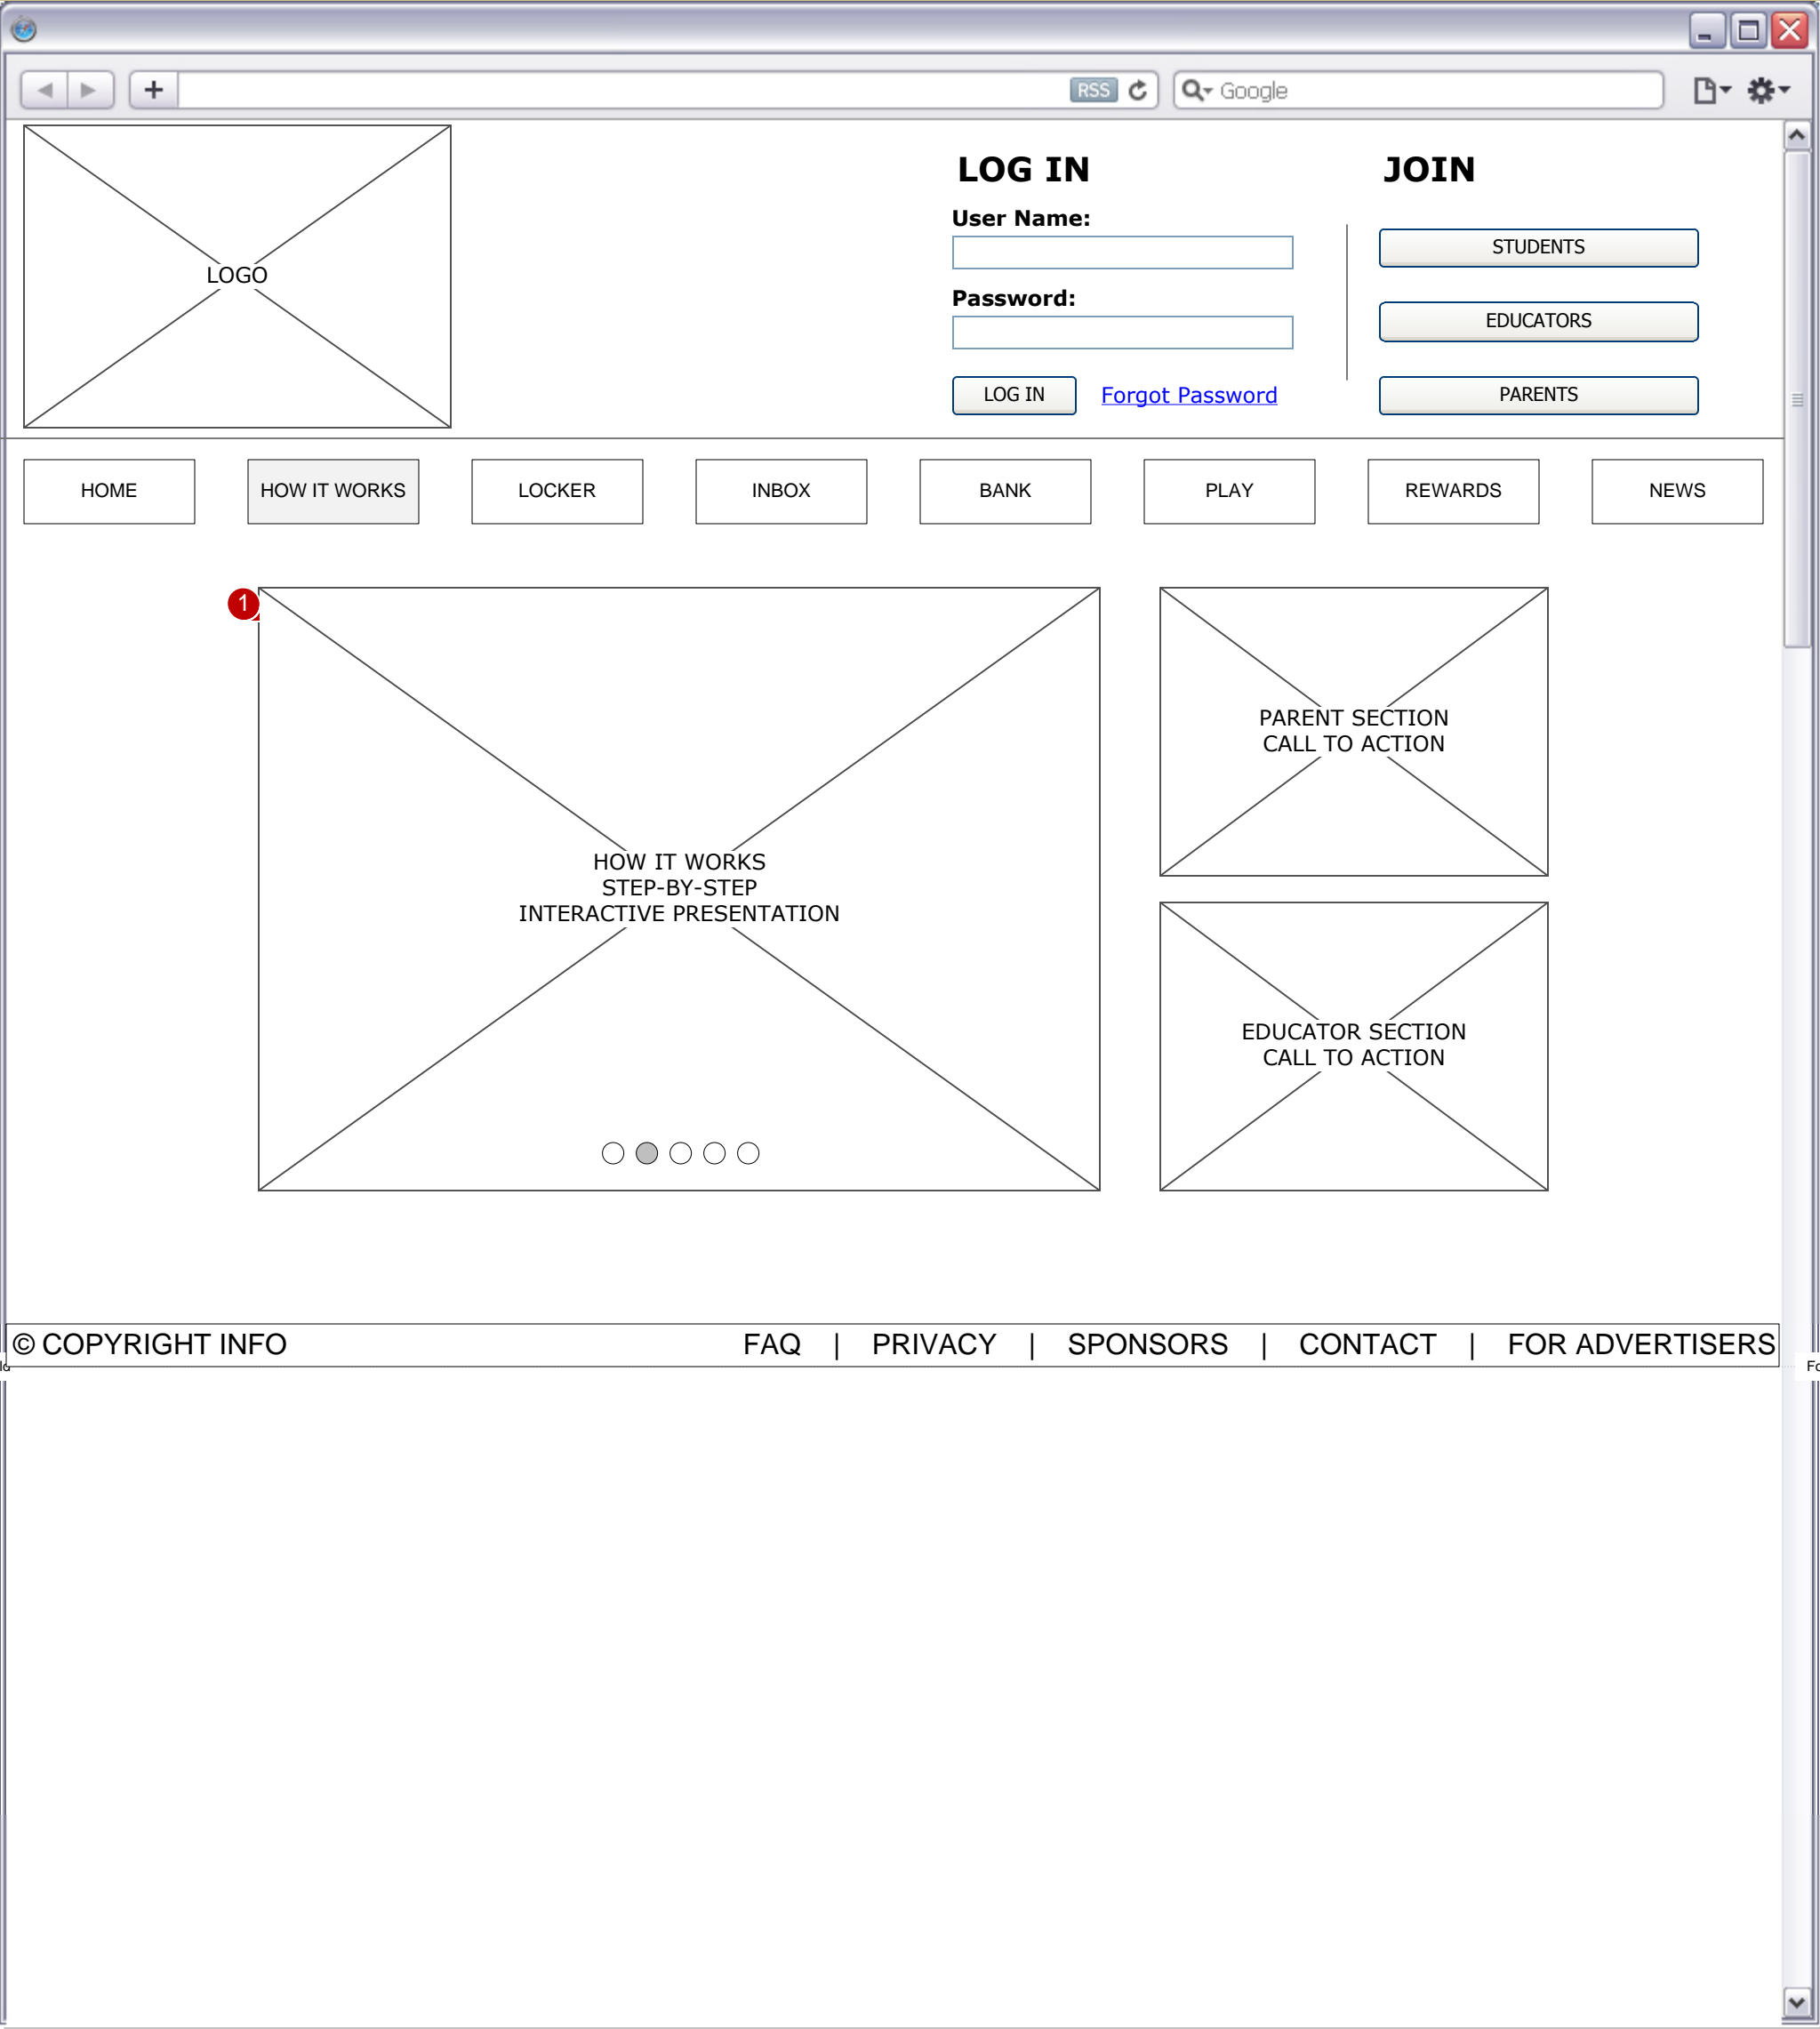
RSS

Google

LOGO

LOG IN

User Name:

Password:

LOG IN Forgot Password

JOIN

STUDENTS

EDUCATORS

PARENTS

HOME | HOW IT WORKS | LOCKER | INBOX | BANK | PLAY | REWARDS | NEWS

1

HOW IT WORKS
STEP-BY-STEP
INTERACTIVE PRESENTATION

PARENT SECTION
CALL TO ACTION

EDUCATOR SECTION
CALL TO ACTION

© COPYRIGHT INFO FAQ | PRIVACY | SPONSORS | CONTACT | FOR ADVERTISERS